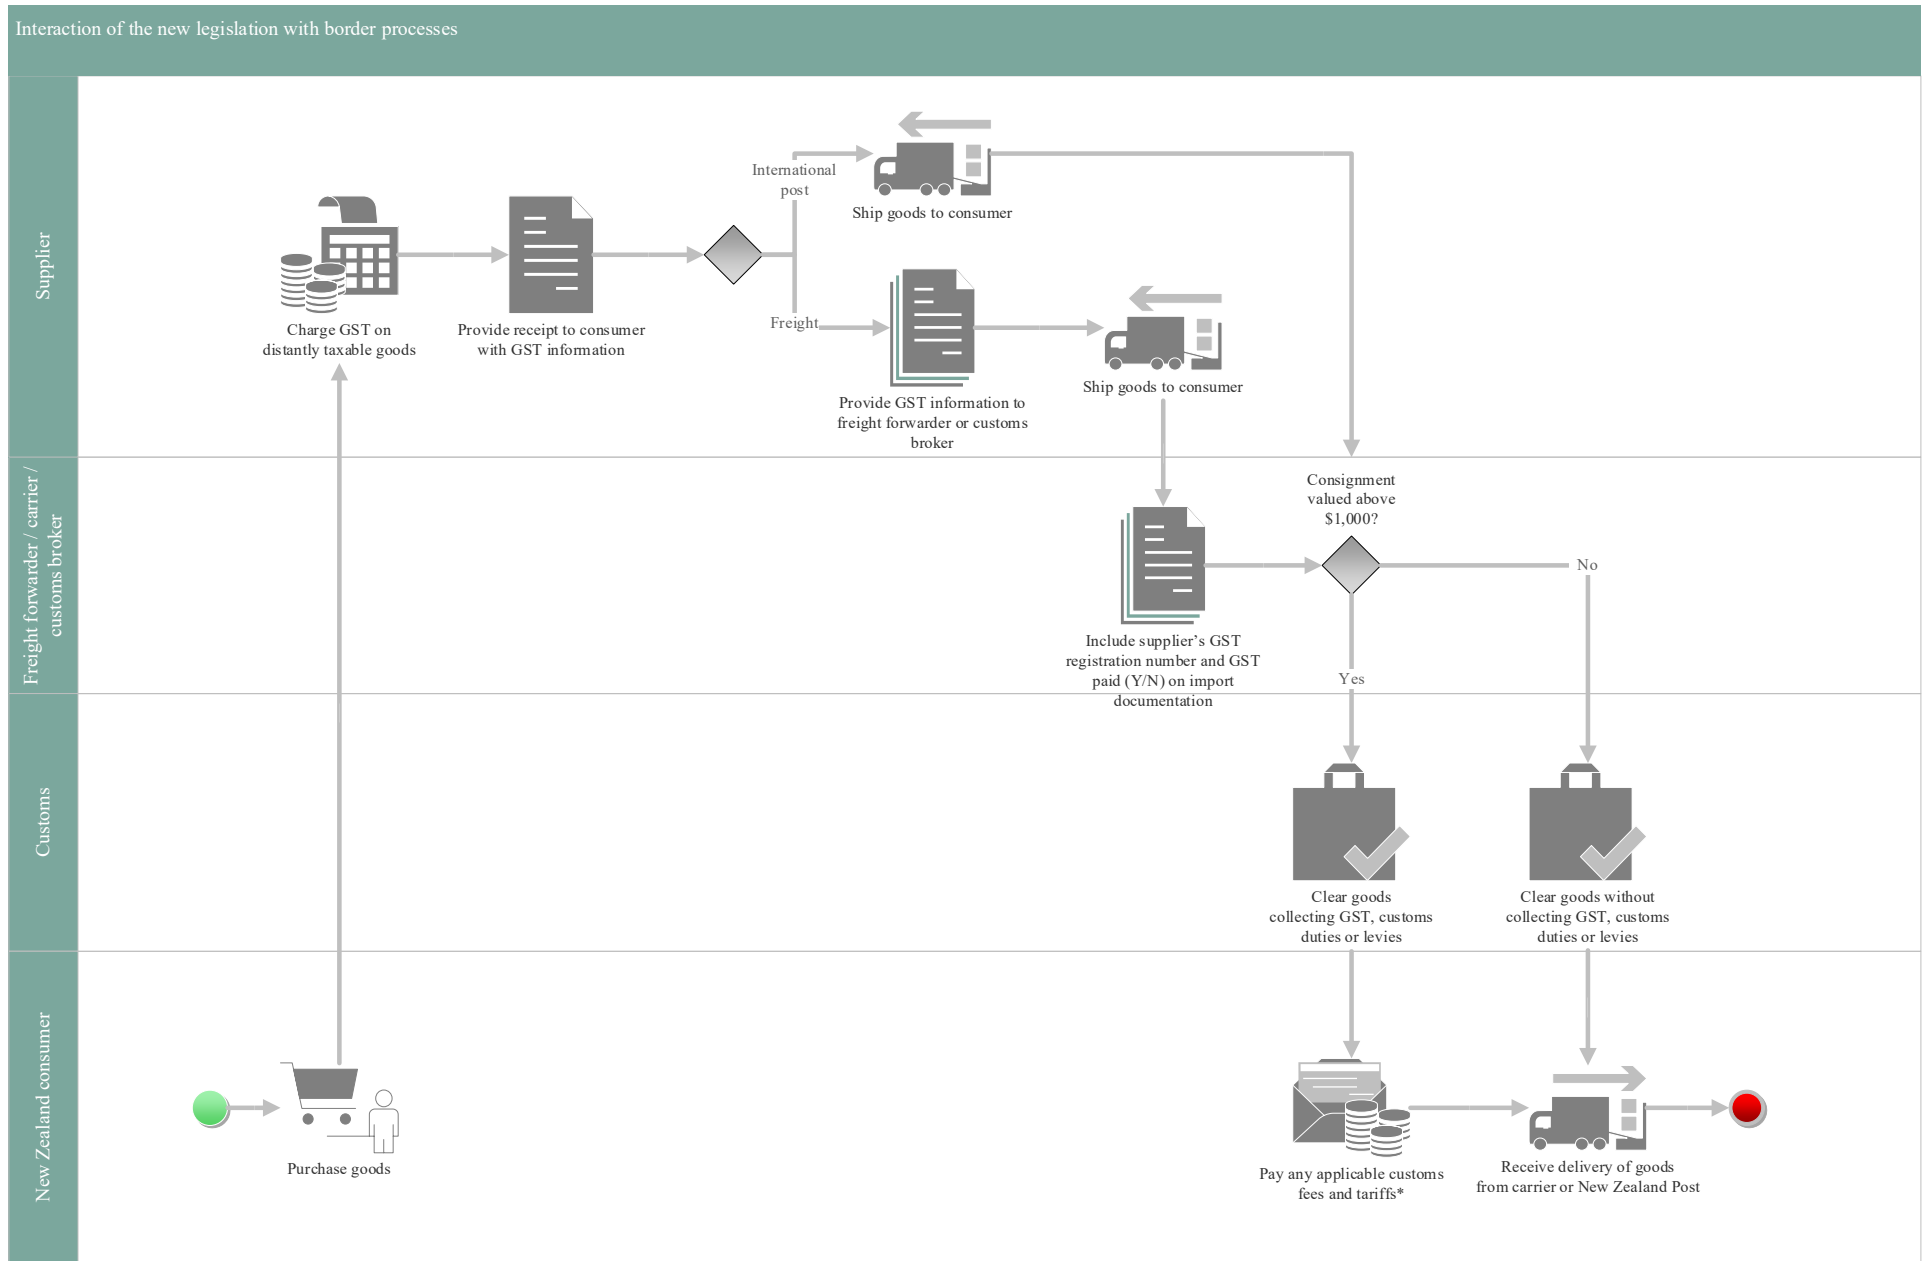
Interaction of the new legislation with border processes

Supplier

Charge GST on distantly taxable goods

Provide receipt to consumer with GST information

International post

Ship goods to consumer

Freight

Provide GST information to freight forwarder or customs broker

Ship goods to consumer

Freight forwarder / carrier / customs broker

Include supplier's GST registration number and GST paid (Y/N) on import documentation

Consignment valued above $1,000?

No

Yes

Customs

Clear goods collecting GST, customs duties or levies

Clear goods without collecting GST, customs duties or levies

New Zealand consumer

Purchase goods

Pay any applicable customs fees and tariffs*

Receive delivery of goods from carrier or New Zealand Post